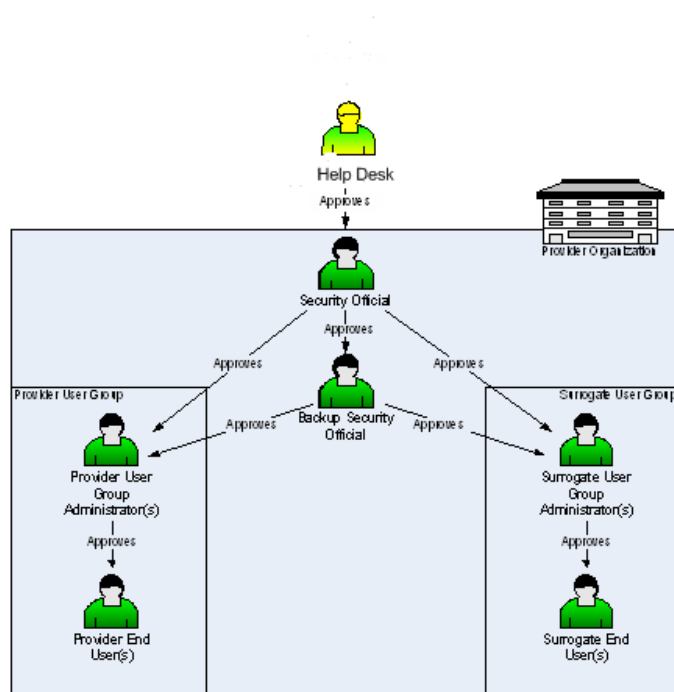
Help Desk

Approves

Provider Organization

Security Official

Approves

Approves

Approves

Provider User Group

Backup Security Official

Surrogate User Grou

Approves

Approves

Provider User Group Administrator(s)

Surrogate User Group Administrator(s)

Approves

Approves

Provider End User(s)

Surrogate End User(s)